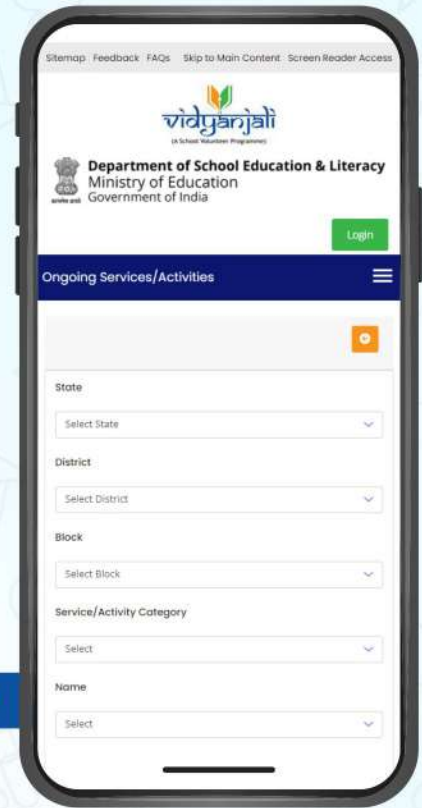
Sitemap Feedback FAQs Skip to Main Content Screen Reader Access

vidyanjali
(A School Volunteer Programme)

Department of School Education & Literacy
Ministry of Education
Government of India

सत्यमेव जयते

Login

Ongoing Services/Activities

State

Select State

District

Select District

Block

Select Block

Service/Activity Category

Select

Name

Select